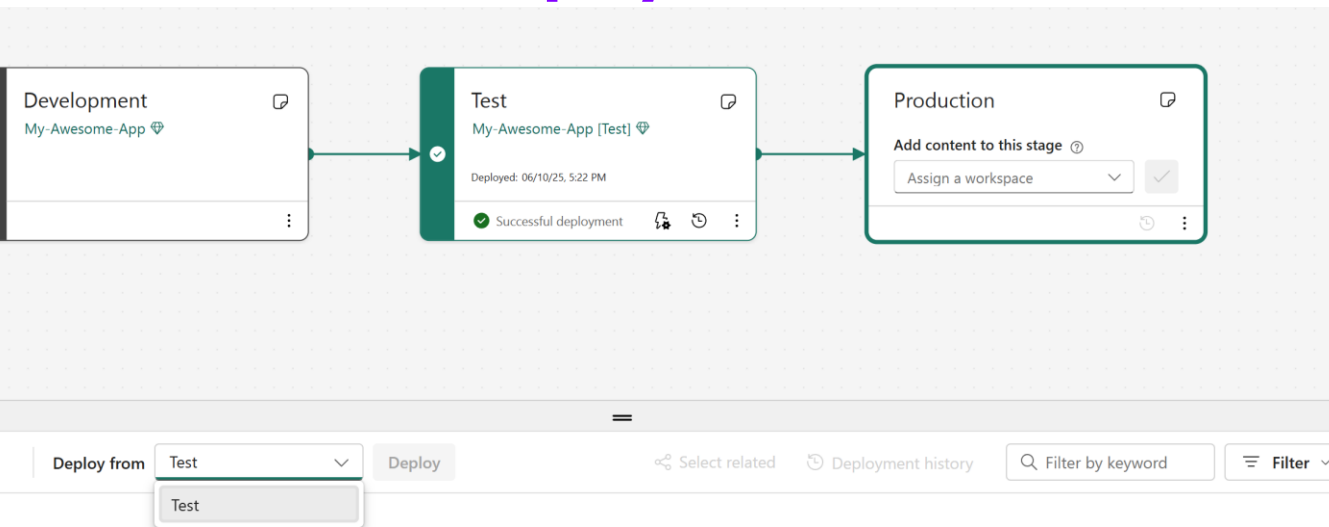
Development
My-Awesome-App

Test
My-Awesome-App [Test]
Deployed: 06/10/25, 5:22 PM
Successful deployment

Production
Add content to this stage
Assign a workspace

Deploy from
Test
Deploy
Select related
Deployment history
Filter by keyword
Filter
Test